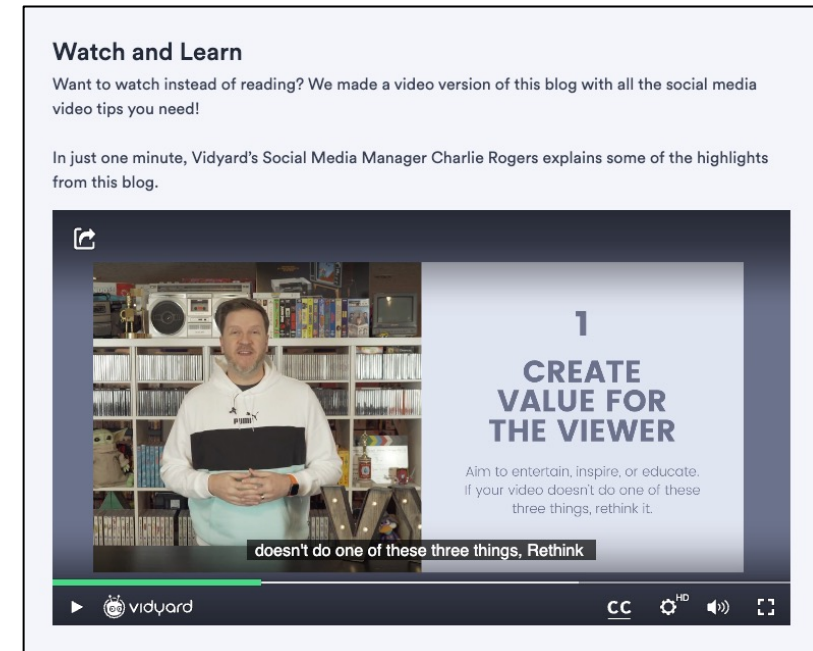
Watch and Learn

Want to watch instead of reading? We made a video version of this blog with all the social media video tips you need!

In just one minute, Vidyard's Social Media Manager Charlie Rogers explains some of the highlights from this blog.

1

CREATE VALUE FOR THE VIEWER

Aim to entertain, inspire, or educate. If your video doesn't do one of these three things, rethink it.

doesn't do one of these three things, Rethink

vidyard

CC HD